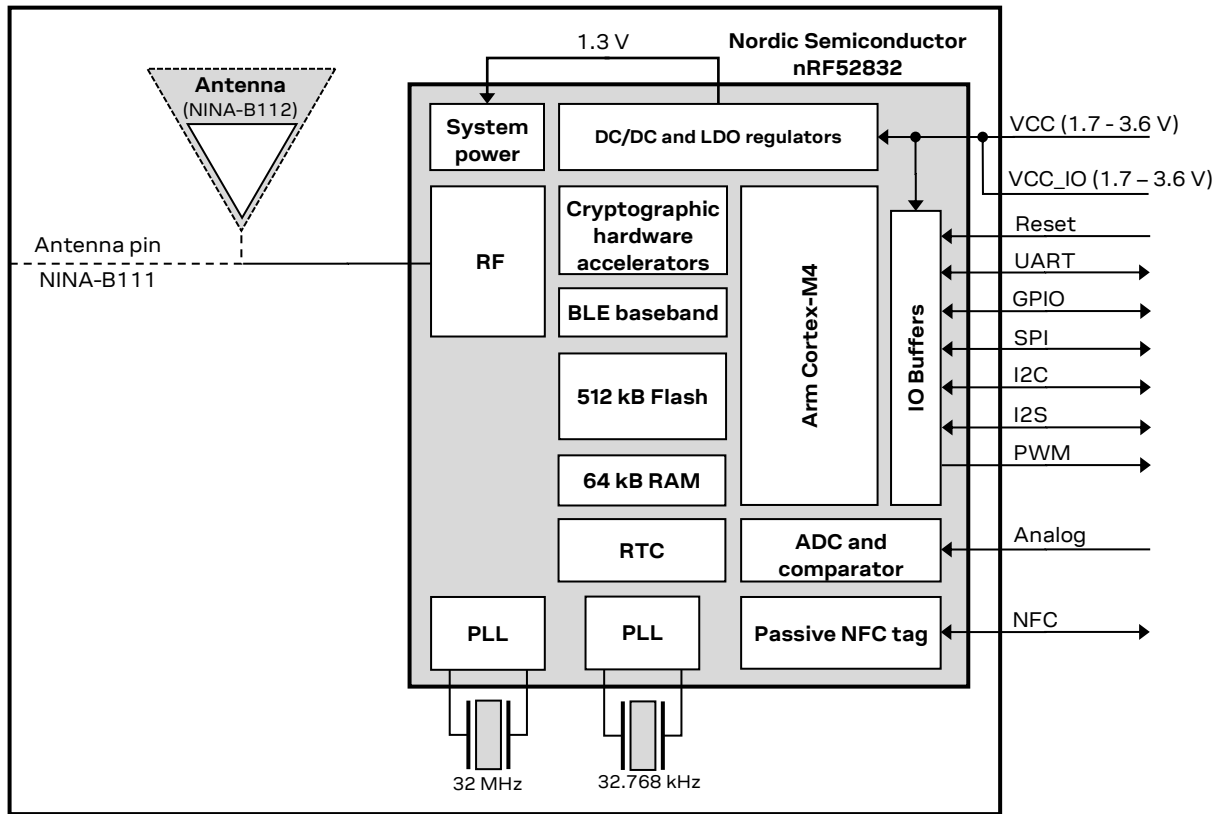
Antenna
(NINA-B112)

Antenna pin
NINA-B111

1.3 V

Nordic Semiconductor
nRF52832

System power

DC/DC and LDO regulators

VCC (1.7 - 3.6 V)

VCC_IO (1.7 – 3.6 V)

RF

Cryptographic hardware accelerators

BLE baseband

512 kB Flash

64 kB RAM

RTC

Arm Cortex-M4

IO Buffers

Reset

UART

GPIO

SPI

I2C

I2S

PWM

ADC and comparator

Analog

PLL

PLL

Passive NFC tag

NFC

32 MHz

32.768 kHz